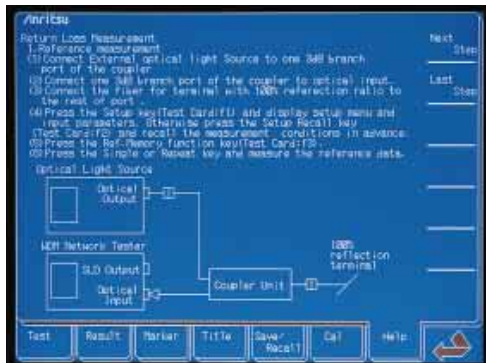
/inritsu

Return Loss Measurement
1.Reference measurement
(1)Connect External optical light Source to one 3dB branch port of the coupler
(2)Connect one 3dB branch port of the coupler to optical input.
(3)Connect the fiber for terminal with 100% reflection ratio to the rest of port.
(4)Press the Setup key(Test Card:F1) and display setup menu and input parameters. Otherwise press the Setup Recall key (Test Card:F2) and recall the measurement conditions in advance.
(5)Press the Ref-Memory function key(Test Card:F3).
(6)Press the Single or Repeat key and measure the reference data.

Optical Light Source
Optical Output

WDM Network Tester
SLD Output
Optical Input

Coupler Unit

100% reflection terminal

Next Step

Last Step

Test
Result
Marker
Title
Save/ Recall
Cal
Help